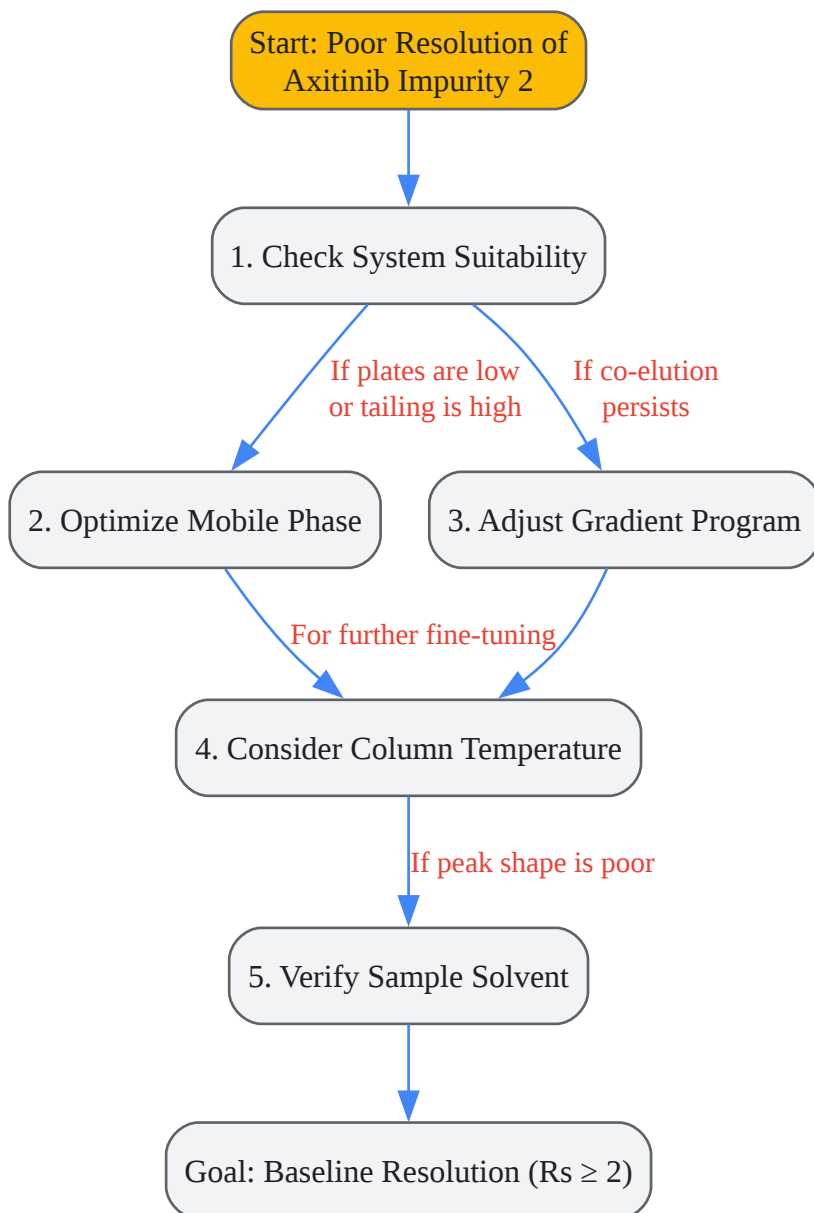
Start: Poor Resolution of Axitinib Impurity 2

1. Check System Suitability

If plates are low or tailing is high

If co-elution persists

2. Optimize Mobile Phase

3. Adjust Gradient Program

For further fine-tuning

4. Consider Column Temperature

If peak shape is poor

5. Verify Sample Solvent

Goal: Baseline Resolution (Rs $\geq$ 2)